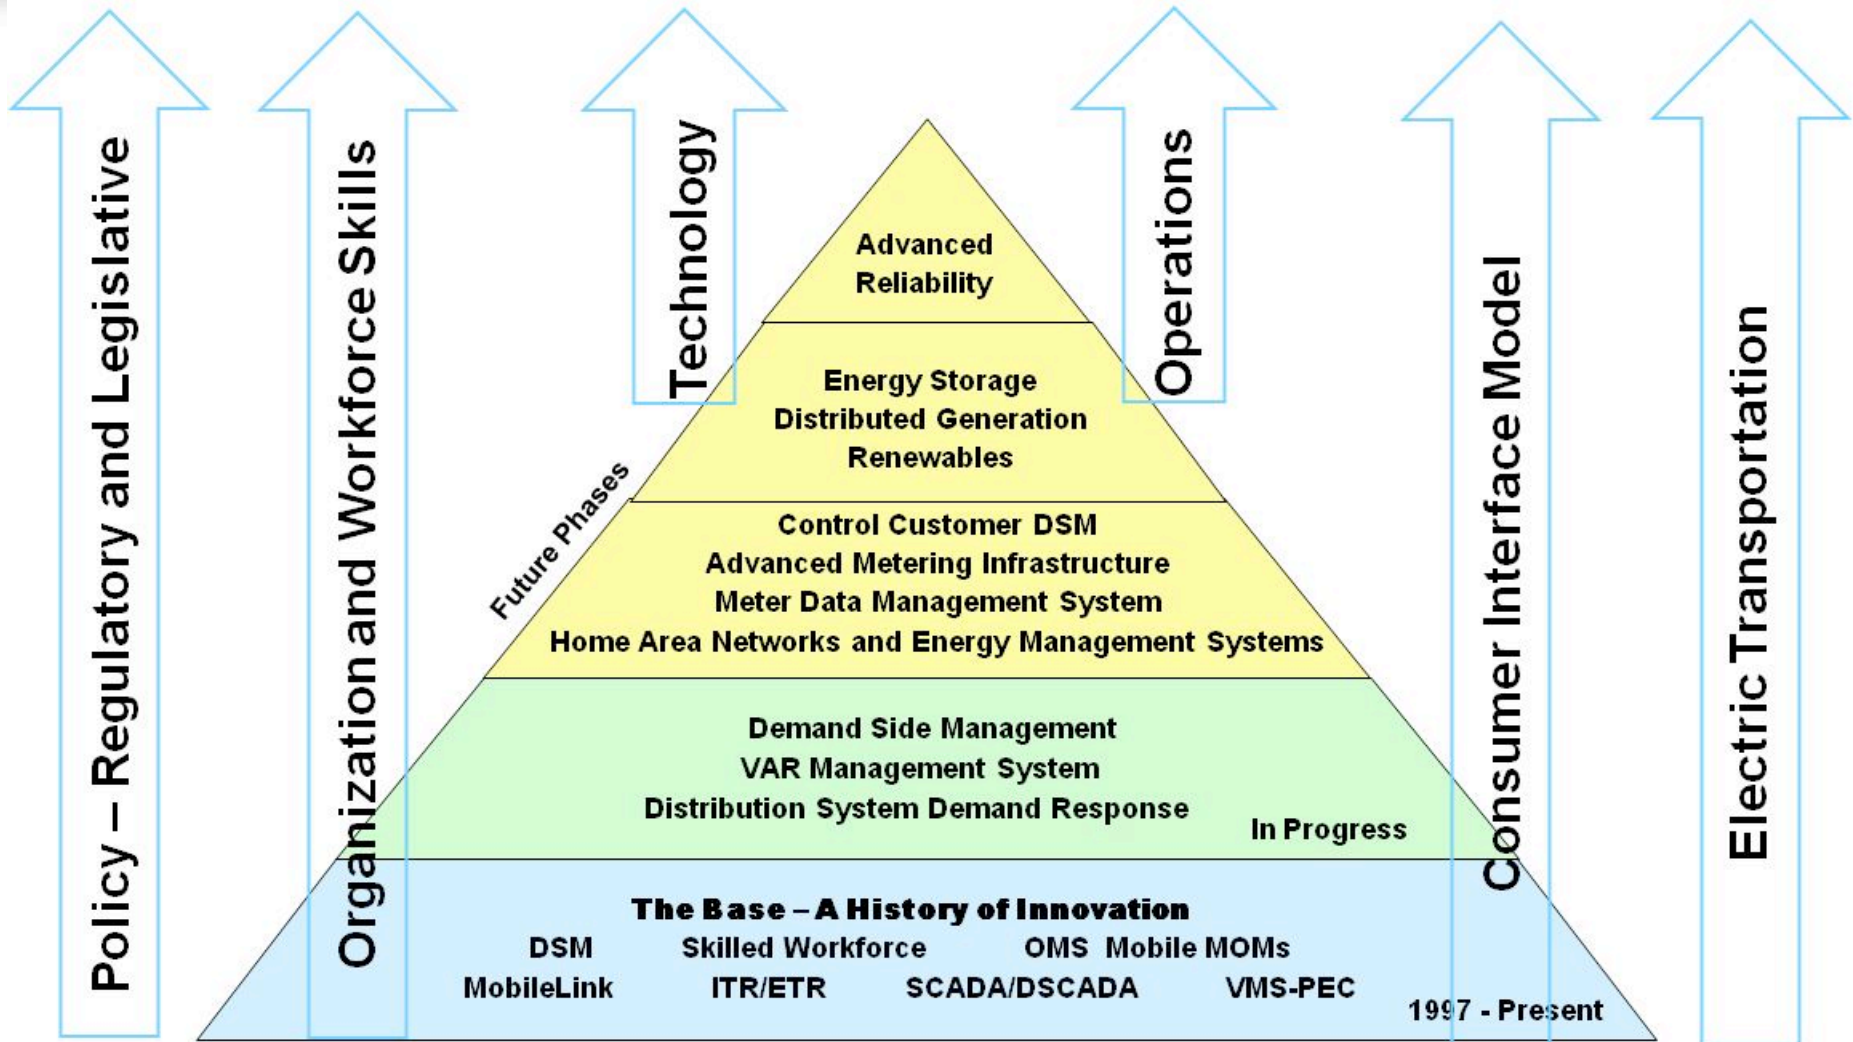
Policy – Regulatory and Legislative

Organization and Workforce Skills

Technology

Operations

Consumer Interface Model

Electric Transportation

Advanced Reliability

Energy Storage
Distributed Generation
Renewables

Future Phases

Control Customer DSM
Advanced Metering Infrastructure
Meter Data Management System
Home Area Networks and Energy Management Systems

Demand Side Management
VAR Management System
Distribution System Demand Response

In Progress

The Base – A History of Innovation
DSM Skilled Workforce OMS Mobile MOMs
MobileLink ITR/ETR SCADA/DSCADA VMS-PEC

1997 - Present